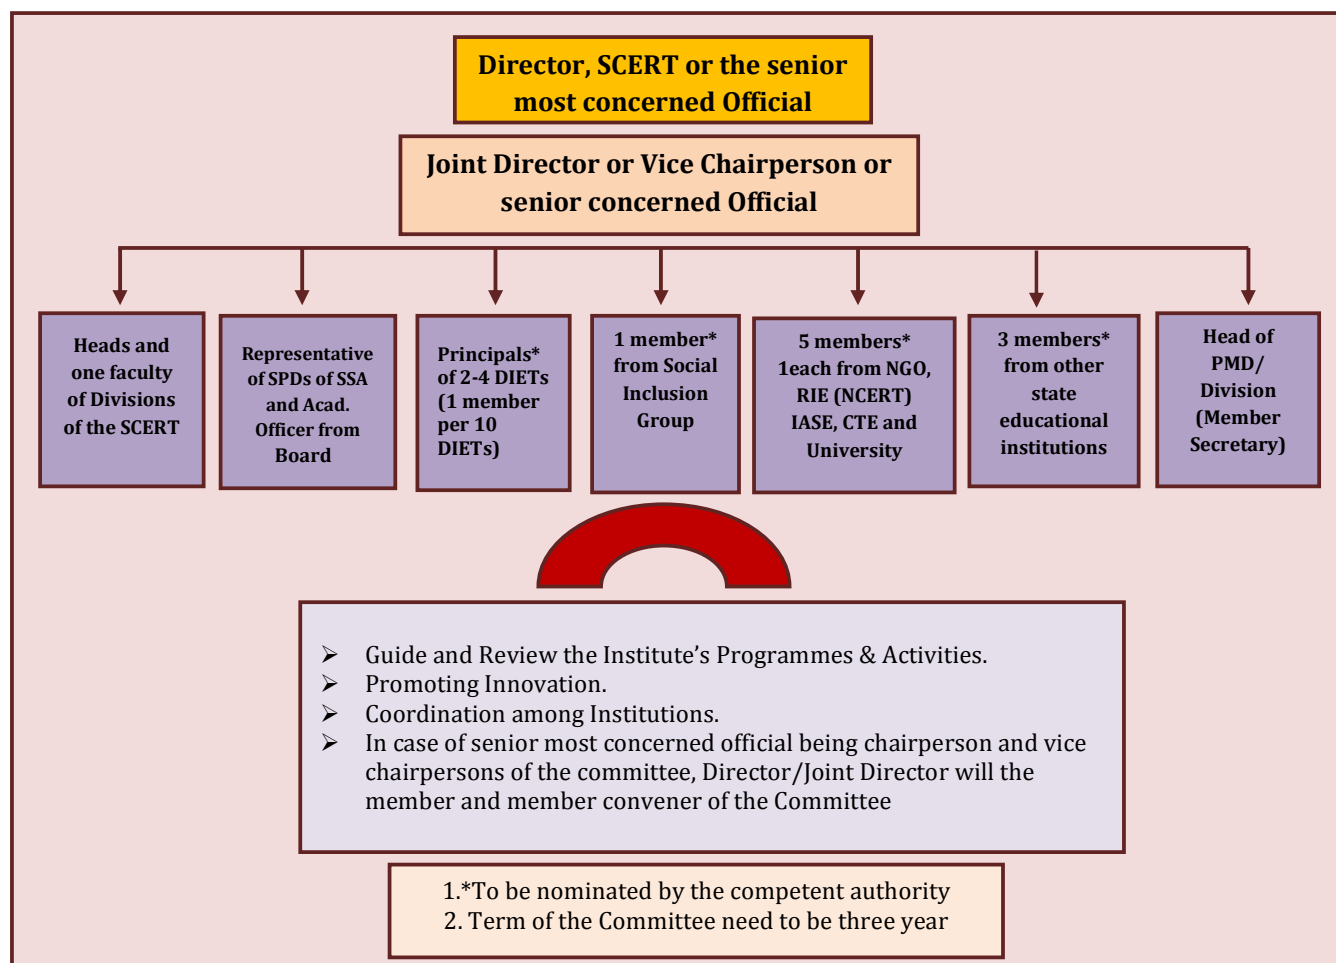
Director, SCERT or the senior most concerned Official

Joint Director or Vice Chairperson or senior concerned Official

Heads and one faculty of Divisions of the SCERT

Representative of SPDs of SSA and Acad. Officer from Board

Principals* of 2-4 DIETs (1 member per 10 DIETs)

1 member* from Social Inclusion Group

5 members* 1each from NGO, RIE (NCERT) IASE, CTE and University

3 members* from other state educational institutions

Head of PMD/ Division (Member Secretary)

➢ Guide and Review the Institute's Programmes & Activities.
➢ Promoting Innovation.
➢ Coordination among Institutions.
➢ In case of senior most concerned official being chairperson and vice chairpersons of the committee, Director/Joint Director will the member and member convener of the Committee

1.*To be nominated by the competent authority
2. Term of the Committee need to be three year